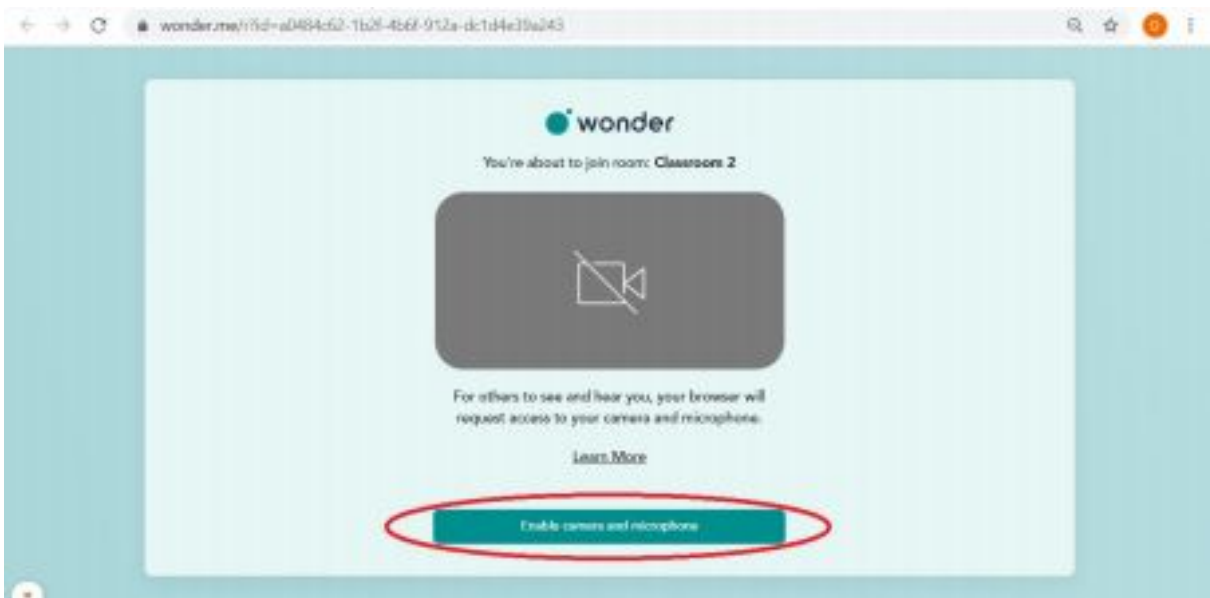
wonder.me/r?id=a0484c62-1b2f-4b6f-912a-dc1d4e39a243

wonder

You're about to join room: Classroom 2

For others to see and hear you, your browser will request access to your camera and microphone.

Learn More

Enable camera and microphone